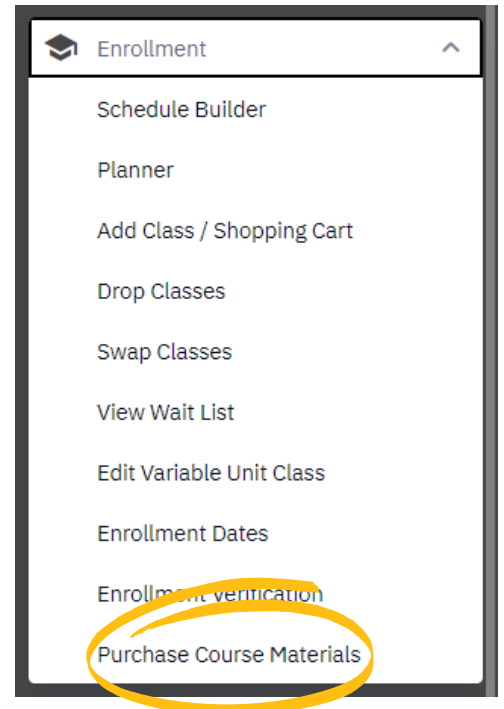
Enrollment

Schedule Builder

Planner

Add Class / Shopping Cart

Drop Classes

Swap Classes

View Wait List

Edit Variable Unit Class

Enrollment Dates

Enrollment Verification

Purchase Course Materials